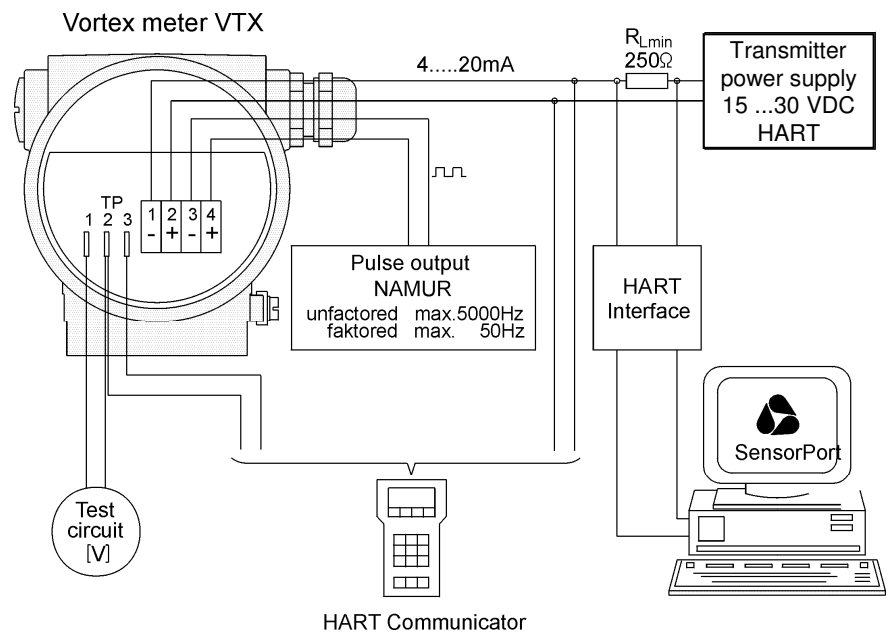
Vortex meter VTX

4.....20mA

$R_{Lmin}$
250Ω

Transmitter power supply 15 ...30 VDC HART

TP
1 2 3

1 - 2 + 3 - 4 +

Pulse output
NAMUR
unfactored max.5000Hz
faktored max. 50Hz

HART Interface

SensorPort

Test circuit [V]

HART Communicator